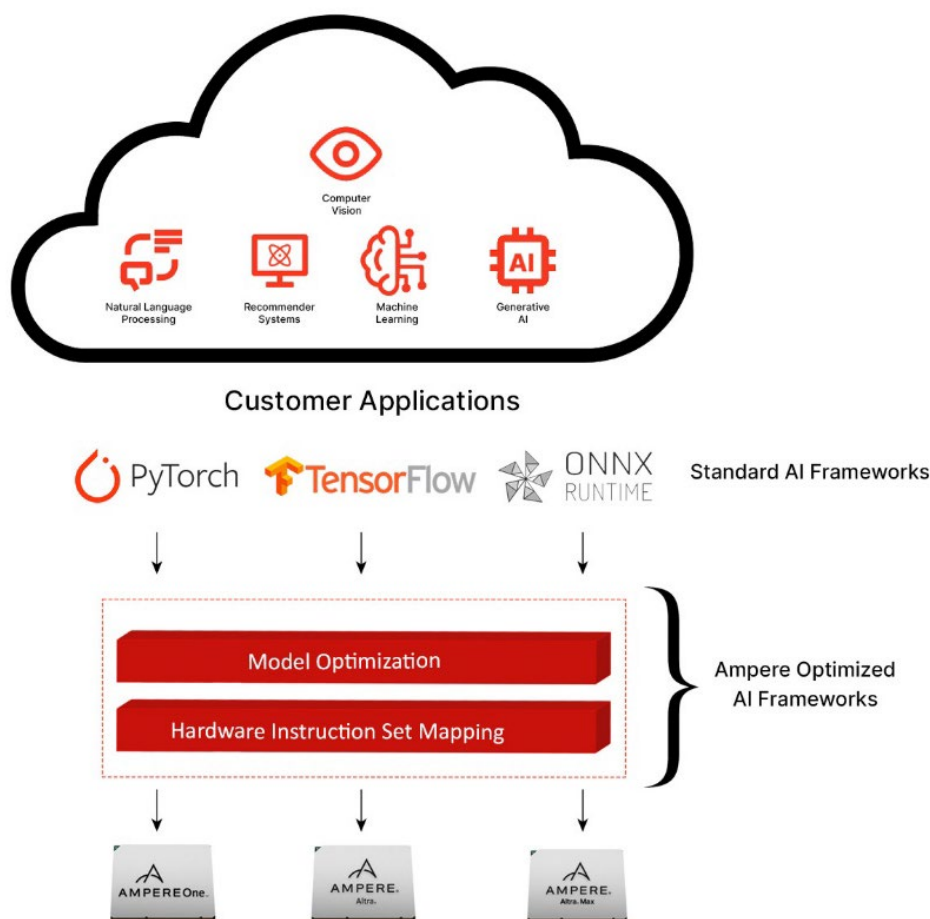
Computer Vision

Natural Language Processing

Recommender Systems

Machine Learning

AI

Generative AI

Customer Applications

PyTorch

TensorFlow

ONNX RUNTIME

Standard AI Frameworks

Model Optimization

Hardware Instruction Set Mapping

Ampere Optimized AI Frameworks

AMPERE One.

AMPERE. Altra.

AMPERE. Altra. Max